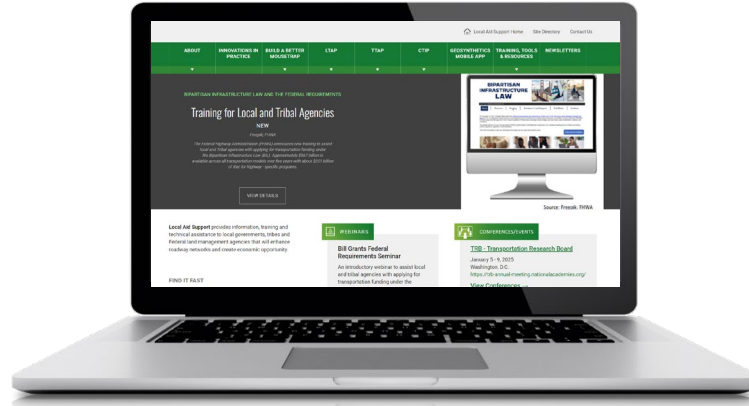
Local Aid Support Home Site Directory Contact Us

ABOUT
INNOVATIONS IN PRACTICE
BUILD A BETTER MOUSETRAP
LTAP
TTAP
CTIP
GEOSYNTHETICS MOBILE APP
TRAINING, TOOLS & RESOURCES
NEWSLETTERS

BIPARTISAN INFRASTRUCTURE LAW AND THE FEDERAL REQUIREMENTS

Training for Local and Tribal Agencies

NEW

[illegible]

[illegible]

VIEW DETAILS

BIPARTISAN INFRASTRUCTURE LAW

Source: Freepik; FHWA

Local Aid Support provides information, training and technical assistance to local governments, tribes and Federal land management agencies that will enhance roadway networks and create economic opportunity.

FIND IT FAST

WEBINARS

Bill Grants Federal Requirements Seminar

An introductory webinar to assist local and tribal agencies with applying for transportation funding under the

CONFERENCES/EVENTS

TRB - Transportation Research Board

January 5 - 9, 2025
Washington, D.C.
https://trb-annual-meeting.nationalacademies.org/

View Conferences →